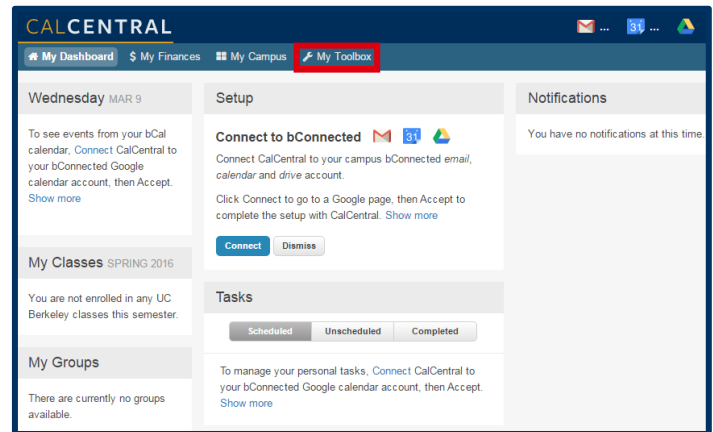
CALCENTRAL

... 31 ...

My Dashboard $ My Finances My Campus My Toolbox

Wednesday MAR 9

To see events from your bCal calendar, Connect CalCentral to your bConnected Google calendar account, then Accept.
Show more

My Classes SPRING 2016

You are not enrolled in any UC Berkeley classes this semester.

My Groups

There are currently no groups available.

Setup

Connect to bConnected

Connect CalCentral to your campus bConnected email, calendar and drive account.

Click Connect to go to a Google page, then Accept to complete the setup with CalCentral. Show more

Connect Dismiss

Tasks

Scheduled Unscheduled Completed

To manage your personal tasks, Connect CalCentral to your bConnected Google calendar account, then Accept.
Show more

Notifications

You have no notifications at this time.